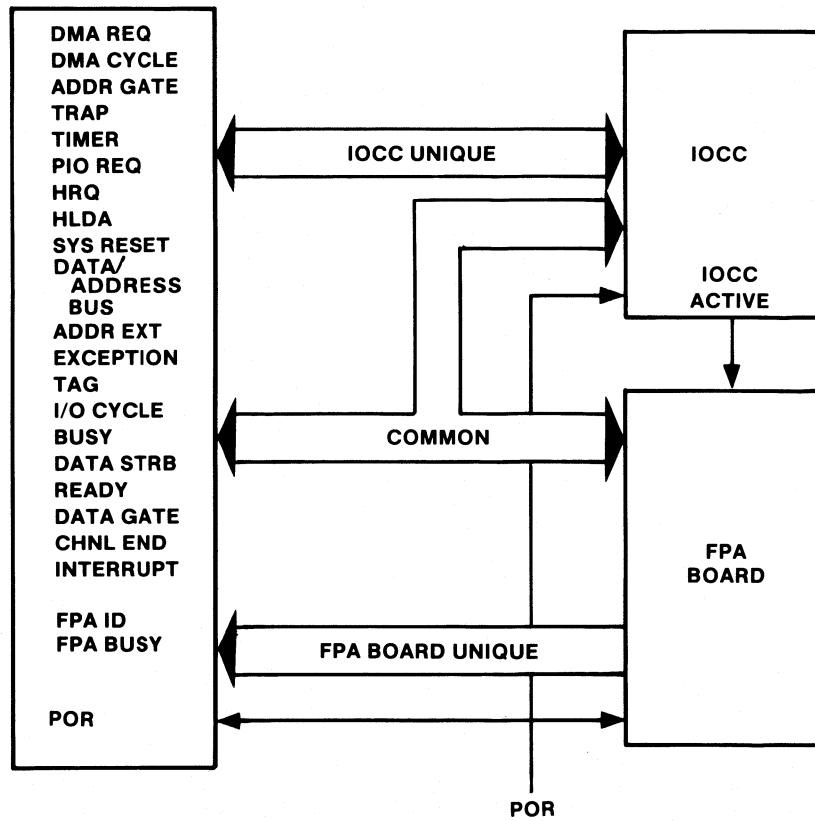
DMA REQ
DMA CYCLE
ADDR GATE
TRAP
TIMER
PIO REQ
HRQ
HLDA
SYS RESET
DATA/ ADDRESS BUS
ADDR EXT
EXCEPTION
TAG
I/O CYCLE
BUSY
DATA STRB
READY
DATA GATE
CHNL END
INTERRUPT

FPA ID
FPA BUSY

POR

IOCC UNIQUE

IOCC

IOCC ACTIVE

COMMON

FPA BOARD

FPA BOARD UNIQUE

POR